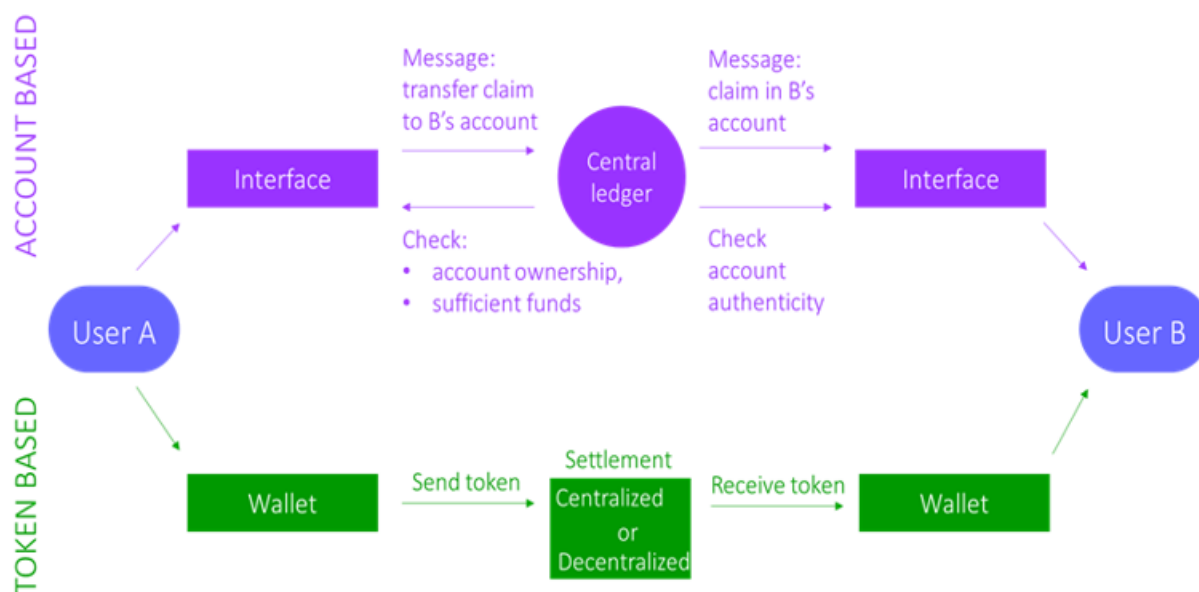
ACCOUNT BASED

Message: transfer claim to B's account

Central ledger

Message: claim in B's account

Interface

Interface

Check:
• account ownership,
• sufficient funds

Check account authenticity

User A

User B

TOKEN BASED

Settlement

Wallet

Send token

Centralized or Decentralized

Receive token

Wallet